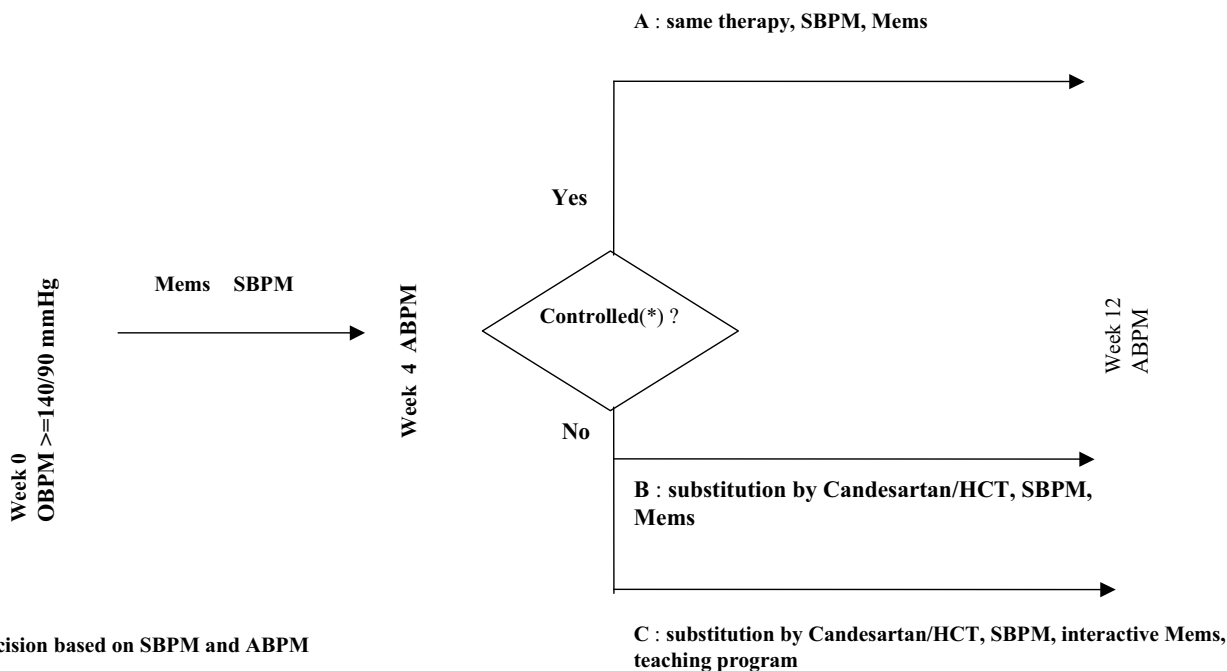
A : same therapy, SBPM, Mems

Yes

Week 0
OBPM >=140/90 mmHg

Mems SBPM

Week 4 ABPM

Controlled(*) ?

Week 12
ABPM

No

B : substitution by Candesartan/HCT, SBPM, Mems

C : substitution by Candesartan/HCT, SBPM, interactive Mems, teaching program

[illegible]cision based on SBPM and ABPM